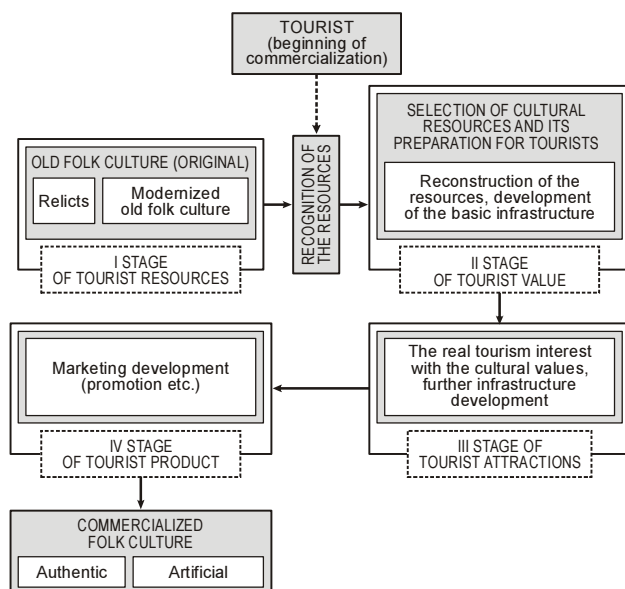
TOURIST (beginning of commercialization)

OLD FOLK CULTURE (ORIGINAL)

Relicts

Modernized old folk culture

I STAGE OF TOURIST RESOURCES

RECOGNITION OF THE RESOURCES

SELECTION OF CULTURAL RESOURCES AND ITS PREPARATION FOR TOURISTS

Reconstruction of the resources, development of the basic infrastructure

II STAGE OF TOURIST VALUE

Marketing development (promotion etc.)

IV STAGE OF TOURIST PRODUCT

The real tourism interest with the cultural values, further infrastructure development

III STAGE OF TOURIST ATTRACTIONS

COMMERCIALIZED FOLK CULTURE

Authentic

Artificial